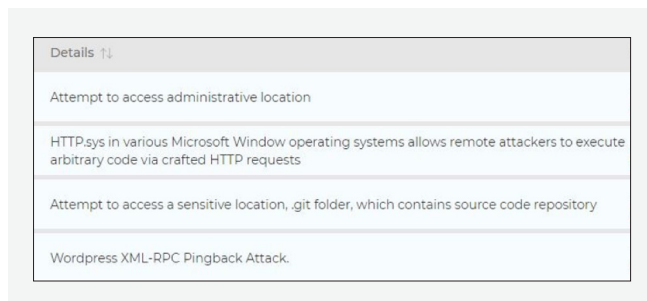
| Details ↑↓ |
|---|
| Attempt to access administrative location |
| HTTP.sys in various Microsoft Window operating systems allows remote attackers to execute arbitrary code via crafted HTTP requests |
| Attempt to access a sensitive location, .git folder, which contains source code repository |
| Wordpress XML-RPC Pingback Attack. |